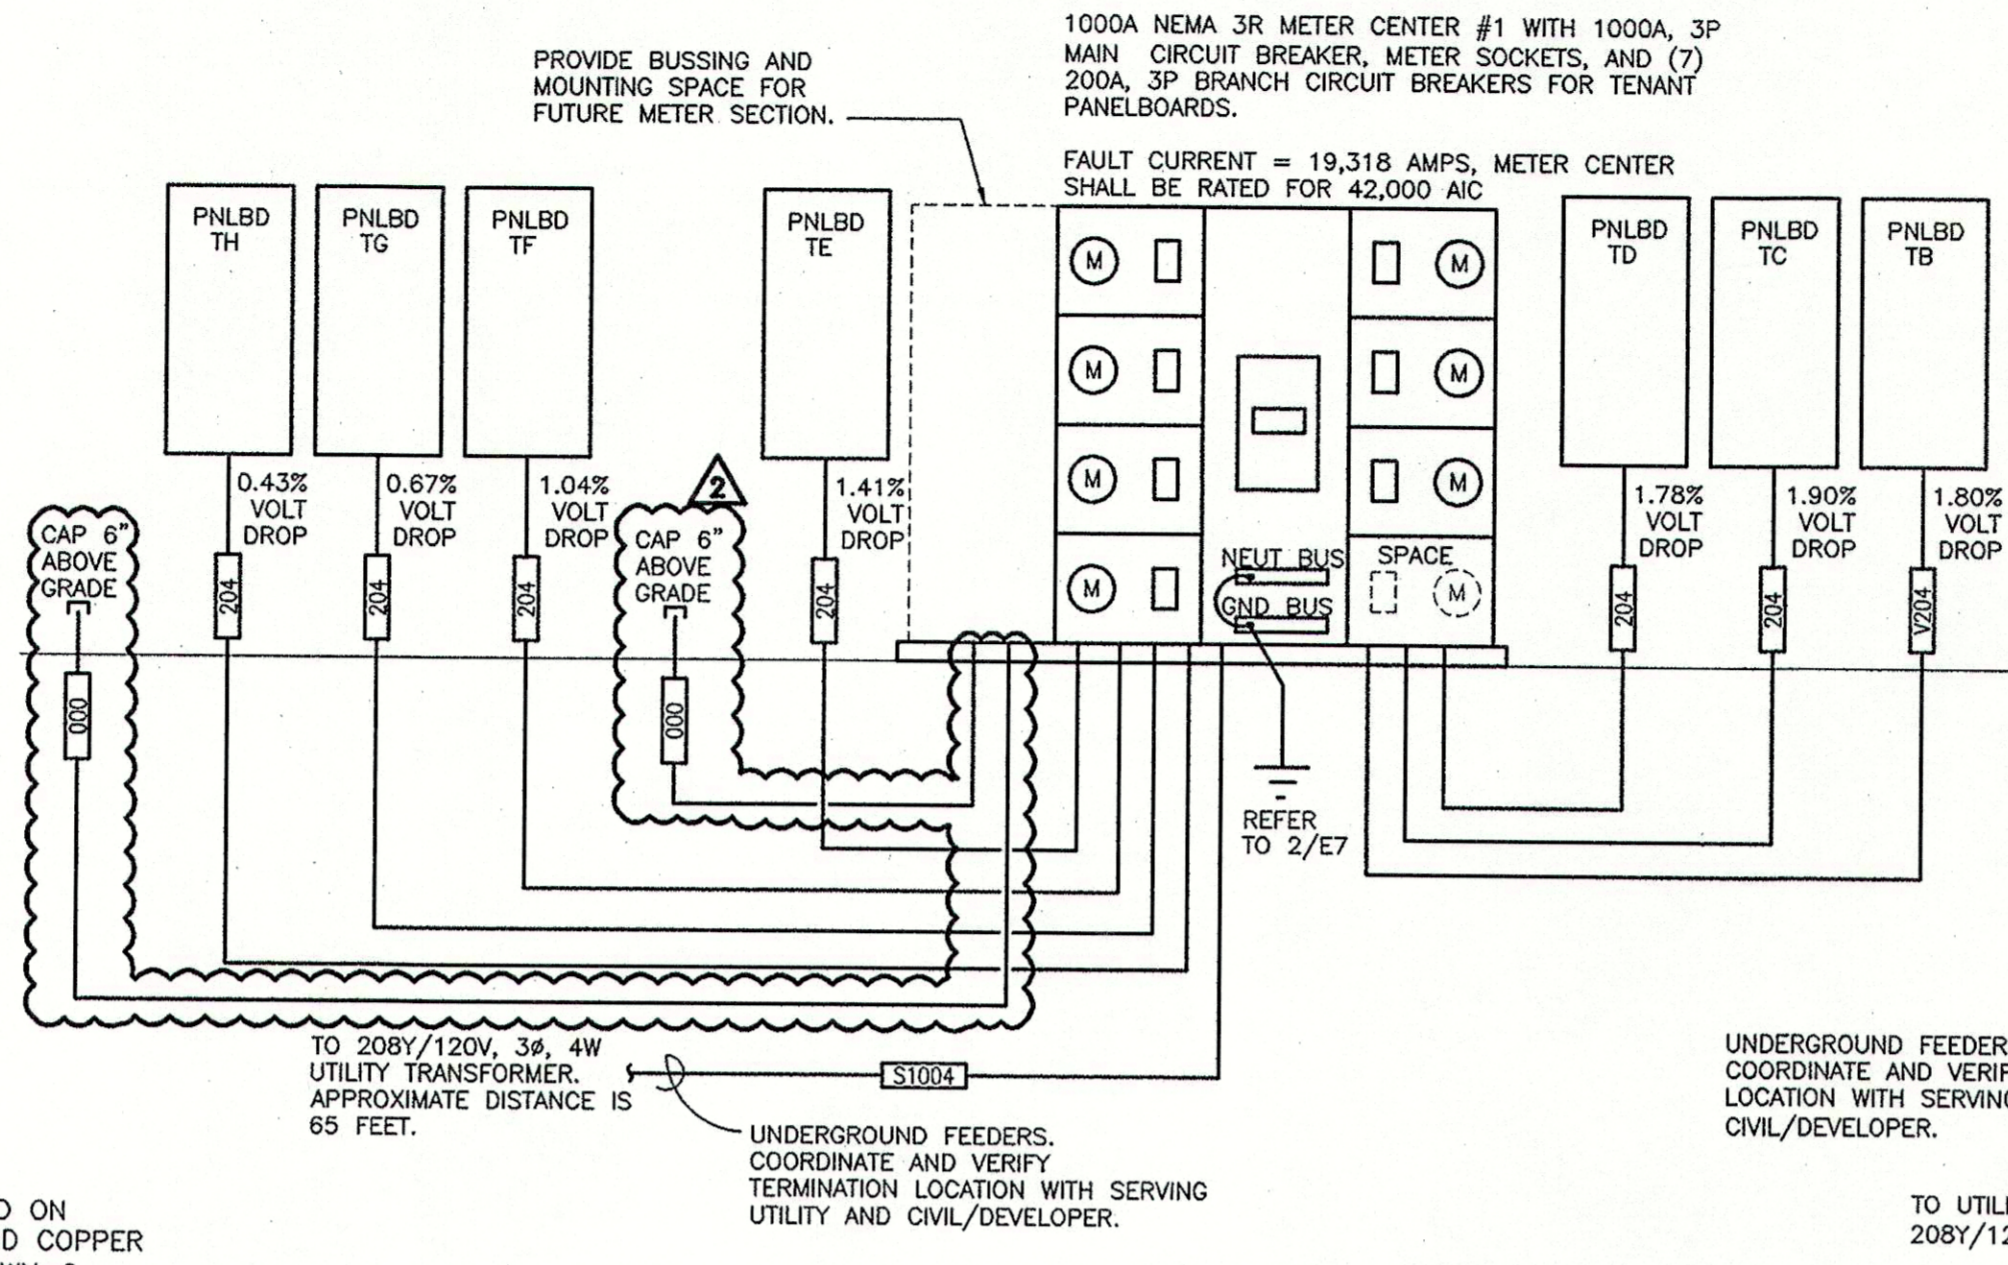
PROVIDE BUSSING AND MOUNTING SPACE FOR FUTURE METER SECTION.

1000A NEMA 3R METER CENTER #1 WITH 1000A, 3P MAIN CIRCUIT BREAKER, METER SOCKETS, AND (7) 200A, 3P BRANCH CIRCUIT BREAKERS FOR TENANT PANELBOARDS.

FAULT CURRENT = 19,318 AMPS, METER CENTER SHALL BE RATED FOR 42,000 AIC

PNLBD TH

PNLBD TG

PNLBD TF

PNLBD TE

PNLBD TD

PNLBD TC

PNLBD TB

M M M M M M M M

NEUT BUS

GND BUS

SPACE

0.43% VOLT DROP

0.67% VOLT DROP

1.04% VOLT DROP

2

1.41% VOLT DROP

1.78% VOLT DROP

1.90% VOLT DROP

1.80% VOLT DROP

CAP 6" ABOVE GRADE

CAP 6" ABOVE GRADE

204

204

204

204

204

204

V204

000

000

REFER TO 2/E7

TO 208Y/120V, 3ø, 4W UTILITY TRANSFORMER. APPROXIMATE DISTANCE IS 65 FEET.

S1004

UNDERGROUND FEEDERS. COORDINATE AND VERIFY TERMINATION LOCATION WITH SERVING UTILITY AND CIVIL/DEVELOPER.

UNDERGROUND FEEDER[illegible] COORDINATE AND VERIF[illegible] LOCATION WITH SERVIN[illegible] CIVIL/DEVELOPER.

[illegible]D ON
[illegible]D COPPER

TO UTIL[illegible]
208Y/12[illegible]